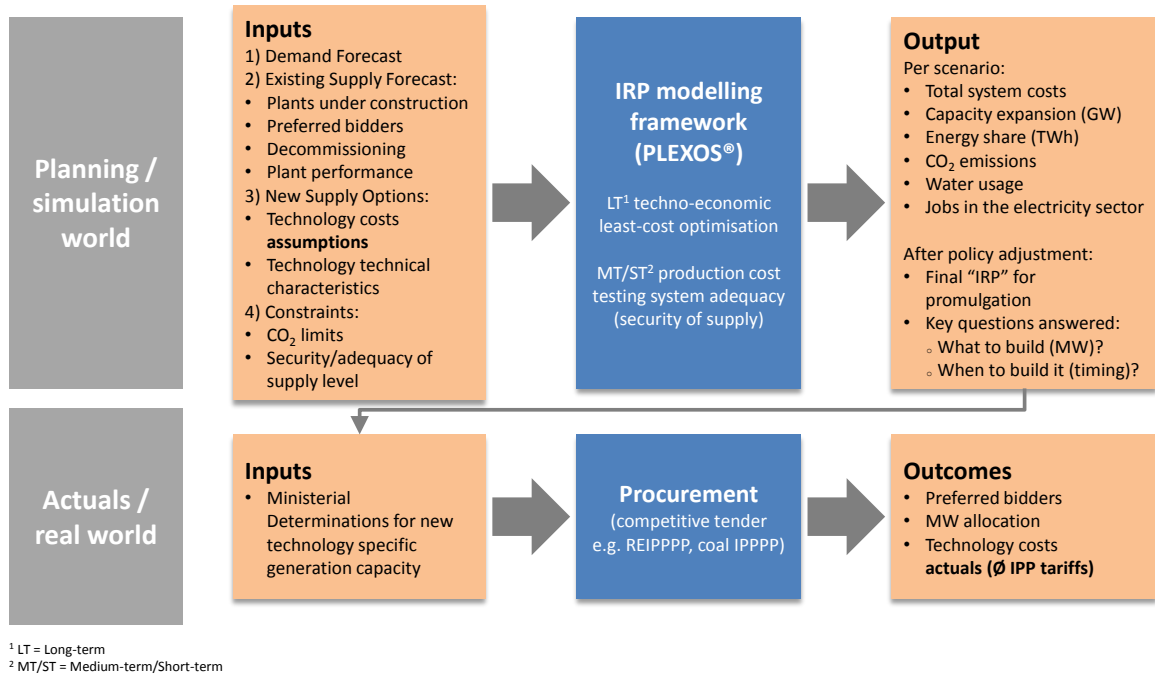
Planning / simulation world

Inputs
1) Demand Forecast
2) Existing Supply Forecast:
• Plants under construction
• Preferred bidders
• Decommissioning
• Plant performance
3) New Supply Options:
• Technology costs **assumptions**
• Technology technical characteristics
4) Constraints:
• $CO_2$ limits
• Security/adequacy of supply level

IRP modelling framework (PLEXOS®)

LT$^1$ techno-economic least-cost optimisation

MT/ST$^2$ production cost testing system adequacy (security of supply)

Output
Per scenario:
• Total system costs
• Capacity expansion (GW)
• Energy share (TWh)
• $CO_2$ emissions
• Water usage
• Jobs in the electricity sector

After policy adjustment:
• Final "IRP" for promulgation
• Key questions answered:
◦ What to build (MW)?
◦ When to build it (timing)?

Actuals / real world

Inputs
• Ministerial Determinations for new technology specific generation capacity

Procurement
(competitive tender e.g. REIPPPP, coal IPPPP)

Outcomes
• Preferred bidders
• MW allocation
• Technology costs **actuals (Ø IPP tariffs)**

$^1$ LT = Long-term
$^2$ MT/ST = Medium-term/Short-term